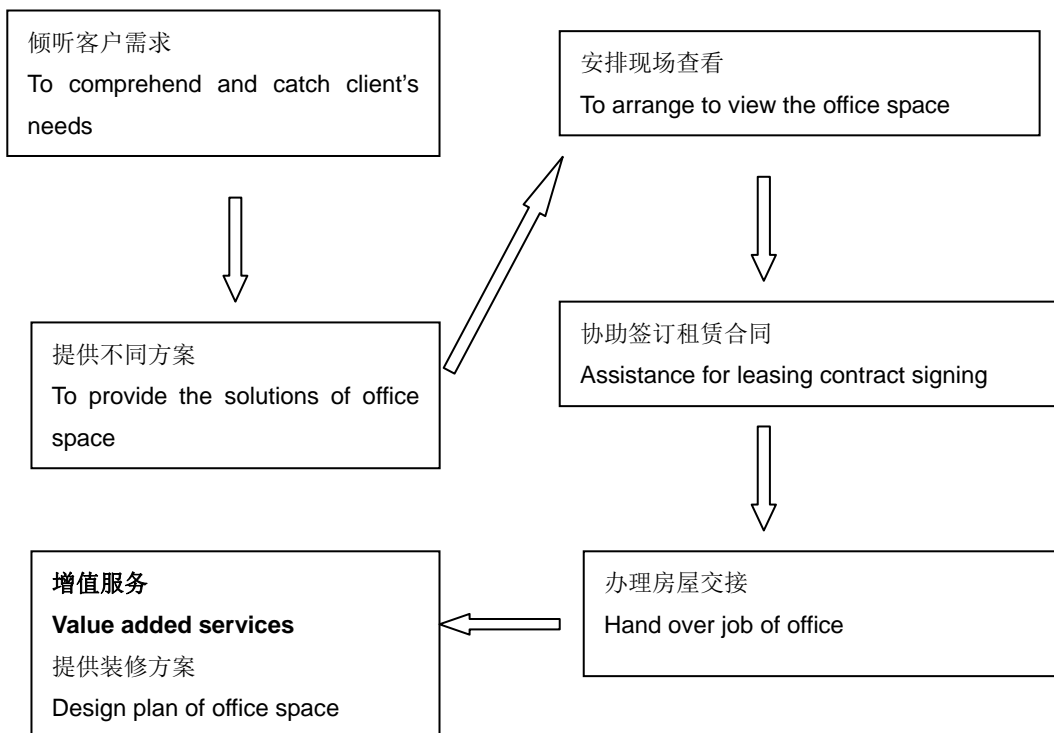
倾听客户需求
To comprehend and catch client's needs

提供不同方案
To provide the solutions of office space

安排现场查看
To arrange to view the office space

协助签订租赁合同
Assistance for leasing contract signing

办理房屋交接
Hand over job of office

**增值服务**
**Value added services**
提供装修方案
Design plan of office space